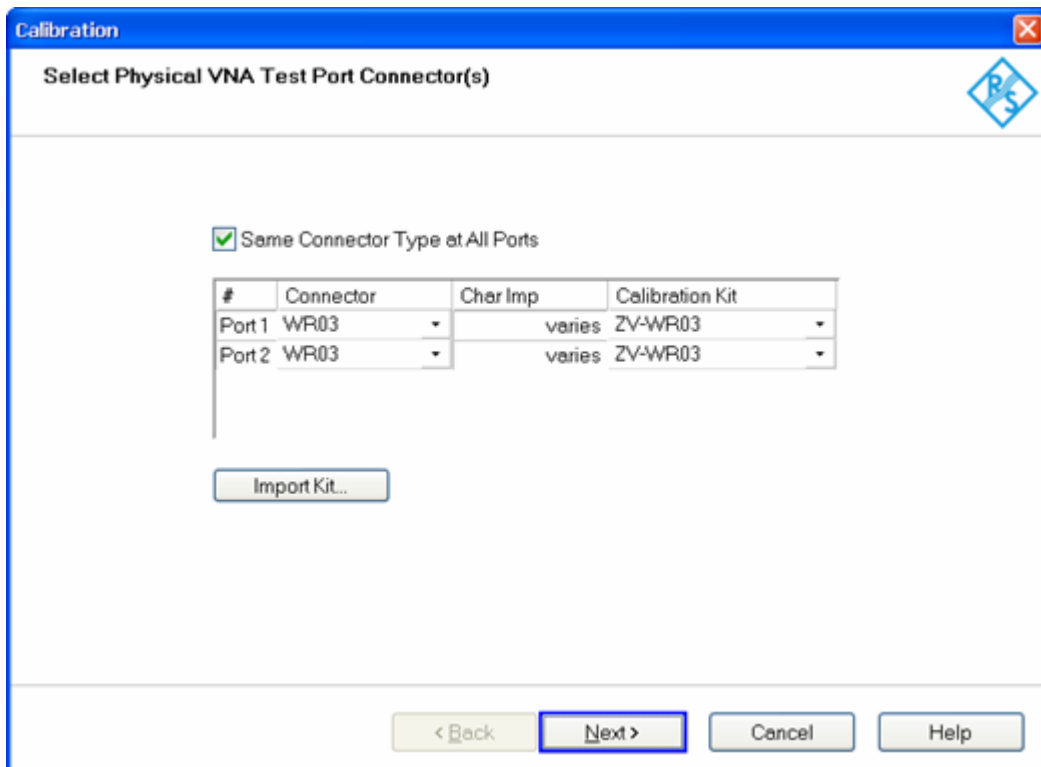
Calibration

Select Physical VNA Test Port Connector(s)

R&S

Same Connector Type at All Ports

| # | Connector | Char Imp | Calibration Kit |
|---|---|---|---|
| Port 1 | WR03 | varies | ZV-WR03 |
| Port 2 | WR03 | varies | ZV-WR03 |

Import Kit...

< Back
Next >
Cancel
Help